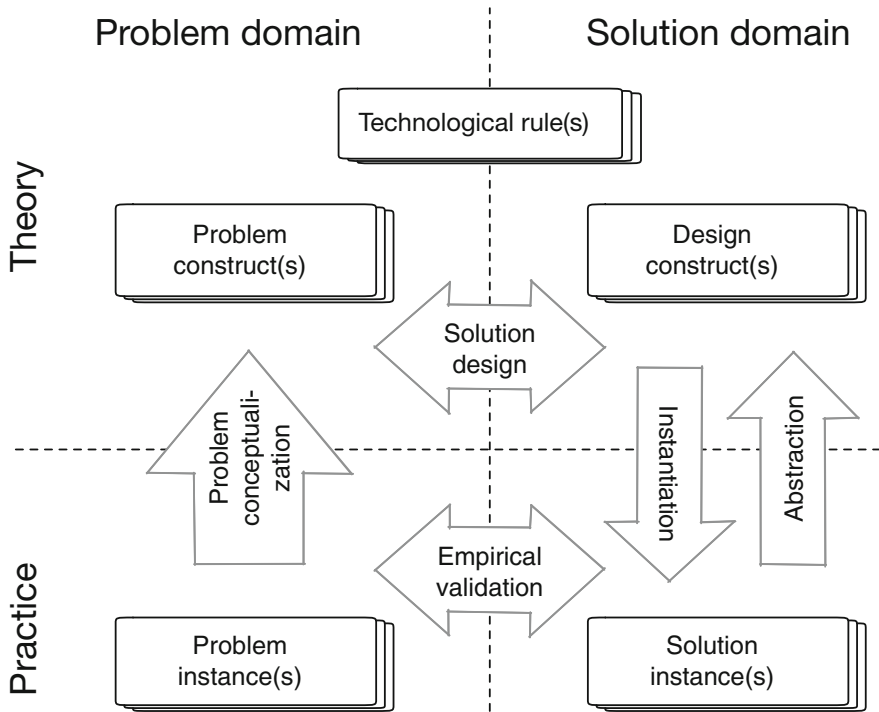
Problem domain

Solution domain

Theory

Practice

Technological rule(s)

Problem construct(s)

Design construct(s)

Solution design

Problem conceptualization

Instantiation

Abstraction

Empirical validation

Problem instance(s)

Solution instance(s)